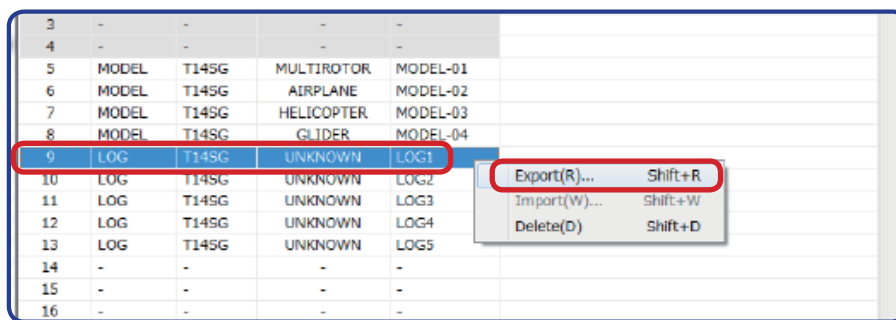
| | | | | |
|---|---|---|---|---|
| 3 | - | - | - | - |
| 4 | - | - | - | - |
| 5 | MODEL | T14SG | MULTIROTOR | MODEL-01 |
| 6 | MODEL | T14SG | AIRPLANE | MODEL-02 |
| 7 | MODEL | T14SG | HELICOPTER | MODEL-03 |
| 8 | MODEL | T14SG | GLIDER | MODEL-04 |
| 9 | LOG | T14SG | UNKNOWN | LOG1 |
| 10 | LOG | T14SG | UNKNOWN | LOG2 |
| 11 | LOG | T14SG | UNKNOWN | LOG3 |
| 12 | LOG | T14SG | UNKNOWN | LOG4 |
| 13 | LOG | T14SG | UNKNOWN | LOG5 |
| 14 | - | - | - | - |
| 15 | - | - | - | - |
| 16 | - | - | - | - |

Export(R)... Shift+R
Import(W)... Shift+W
Delete(D) Shift+D